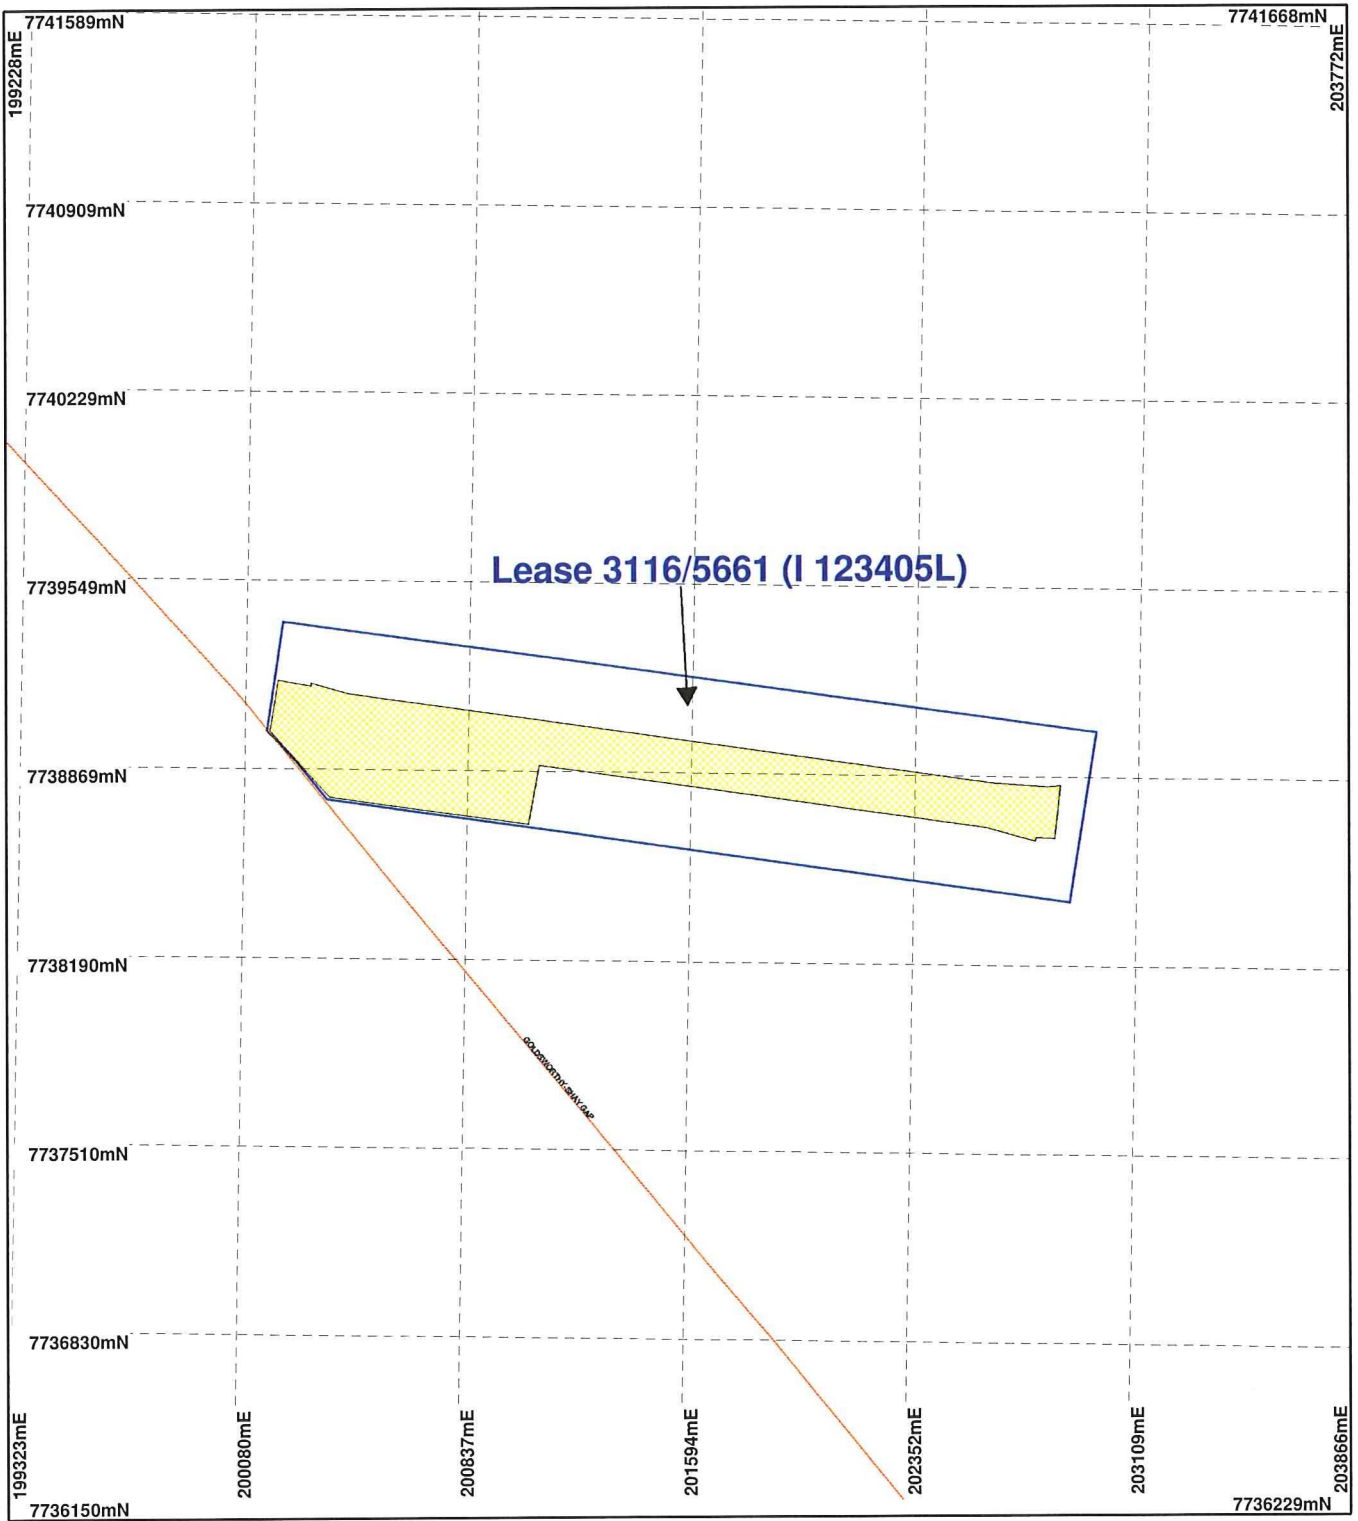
7741589mN
199228mE
7741668mN
203772mE
7740909mN
7740229mN
Lease 3116/5661 (I 123405L)
7739549mN
7738869mN
7738190mN
GOLDSWORTHY-SHAY GAP
7737510mN
7736830mN
199323mE
200080mE
200837mE
201594mE
202352mE
203109mE
203866mE
7736150mN
7736229mN